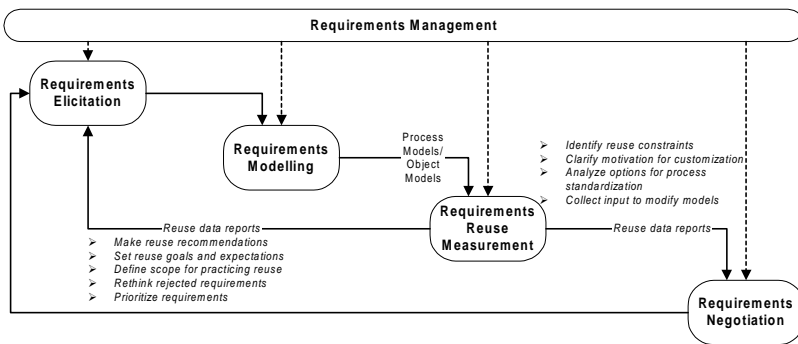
Requirements Management

Requirements Elicitation

Requirements Modelling

Process Models/ Object Models

Identify reuse constraints
Clarify motivation for customization
Analyze options for process standardization
Collect input to modify models

Requirements Reuse Measurement

Reuse data reports

Reuse data reports

Make reuse recommendations
Set reuse goals and expectations
Define scope for practicing reuse
Rethink rejected requirements
Prioritize requirements

Requirements Negotiation